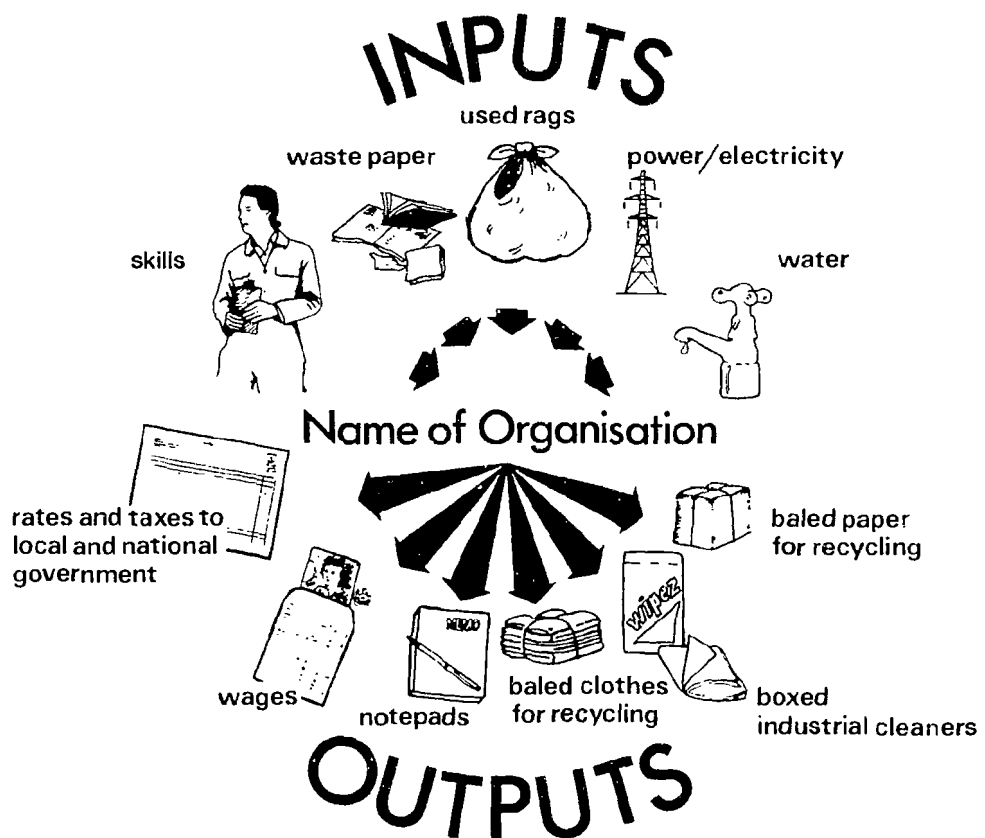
INPUTS

used rags

waste paper

power/electricity

skills

water

Name of Organisation

rates and taxes to local and national government

baled paper for recycling

wipez

wages

notepads

baled clothes for recycling

boxed industrial cleaners

OUTPUTS